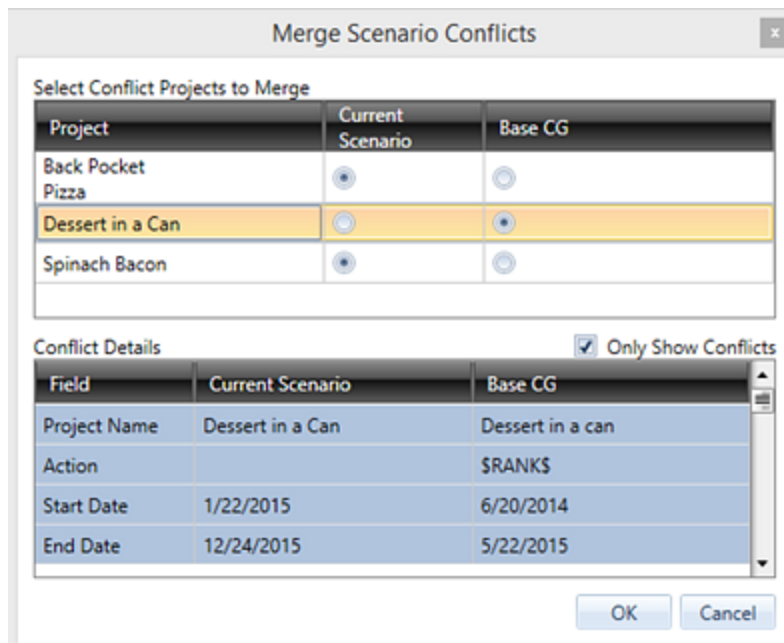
Merge Scenario Conflicts

x

Select Conflict Projects to Merge

| Project | Current Scenario | Base CG |
|---|---|---|
| Back Pocket Pizza | | |
| Dessert in a Can | | |
| Spinach Bacon | | |

Conflict Details

Only Show Conflicts

| Field | Current Scenario | Base CG |
|---|---|---|
| Project Name | Dessert in a Can | Dessert in a can |
| Action | | $RANK$ |
| Start Date | 1/22/2015 | 6/20/2014 |
| End Date | 12/24/2015 | 5/22/2015 |

OK

Cancel